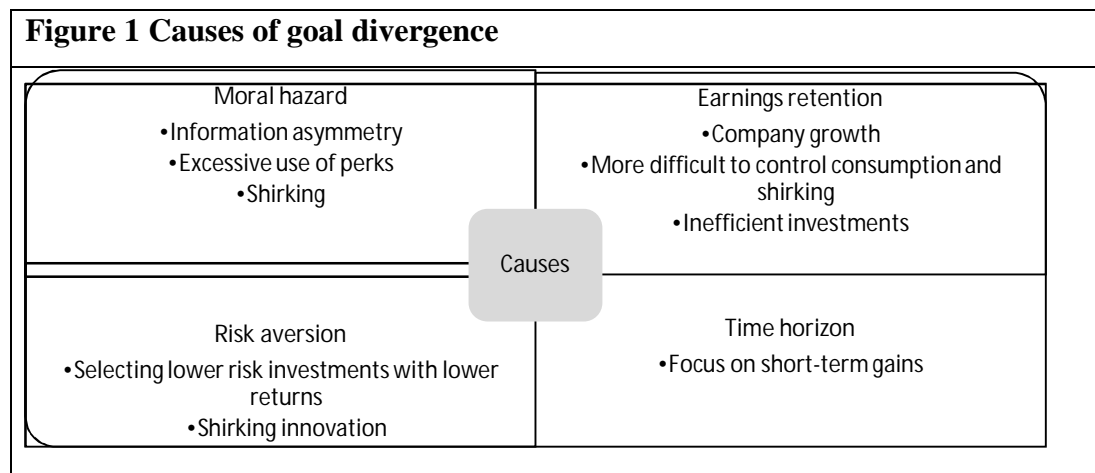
**Figure 1 Causes of goal divergence**

Moral hazard
• Information asymmetry
• Excessive use of perks
• Shirking

Earnings retention
• Company growth
• More difficult to control consumption and shirking
• Inefficient investments

Causes

Risk aversion
• Selecting lower risk investments with lower returns
• Shirking innovation

Time horizon
• Focus on short-term gains